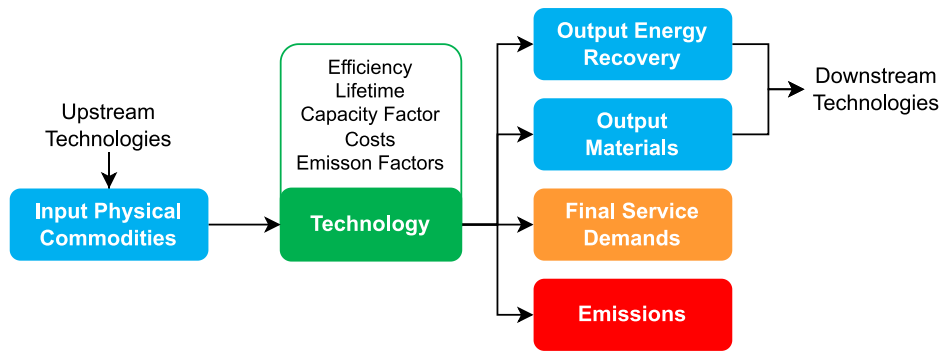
Upstream Technologies

Input Physical Commodities

Efficiency
Lifetime
Capacity Factor
Costs
Emisson Factors

Technology

Output Energy Recovery

Output Materials

Final Service Demands

Emissions

Downstream Technologies